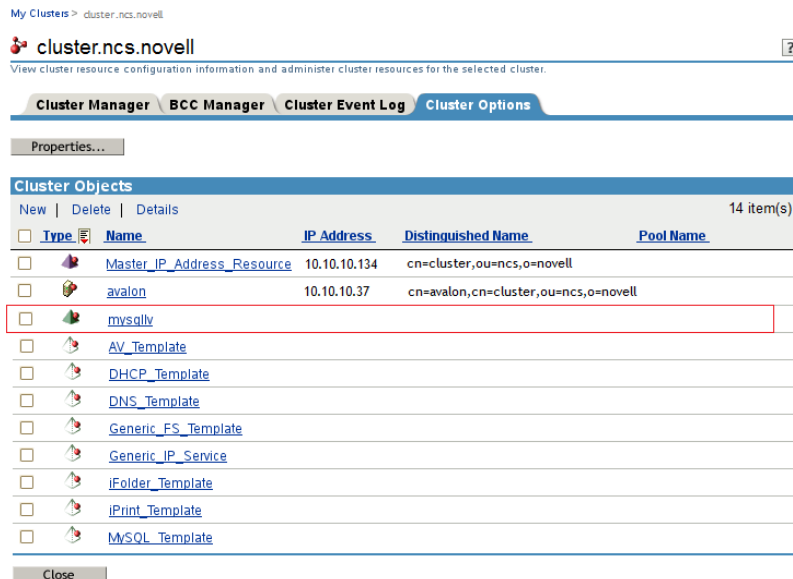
My Clusters > cluster.ncs.novell

cluster.ncs.novell

?

View cluster resource configuration information and administer cluster resources for the selected cluster.

Cluster Manager | BCC Manager | Cluster Event Log | Cluster Options

Properties...

Cluster Objects

New | Delete | Details

14 item(s)

| Type | Name | IP Address | Distinguished Name | Pool Name |
|---|---|---|---|---|
| | Master_IP_Address_Resource | 10.10.10.134 | cn=cluster,ou=ncs,o=novell | |
| | avalon | 10.10.10.37 | cn=avalon,cn=cluster,ou=ncs,o=novell | |
| | mysqllv | | | |
| | AV_Template | | | |
| | DHCP_Template | | | |
| | DNS_Template | | | |
| | Generic_FS_Template | | | |
| | Generic_IP_Service | | | |
| | iFolder_Template | | | |
| | iPrint_Template | | | |
| | MySQL_Template | | | |

Close